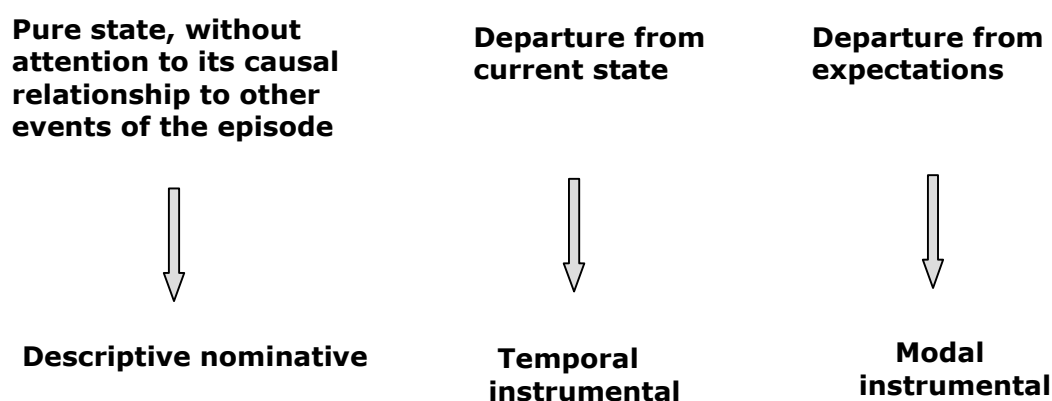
Pure state, without attention to its causal relationship to other events of the episode

Departure from current state

Departure from expectations

Descriptive nominative

Temporal instrumental

Modal instrumental